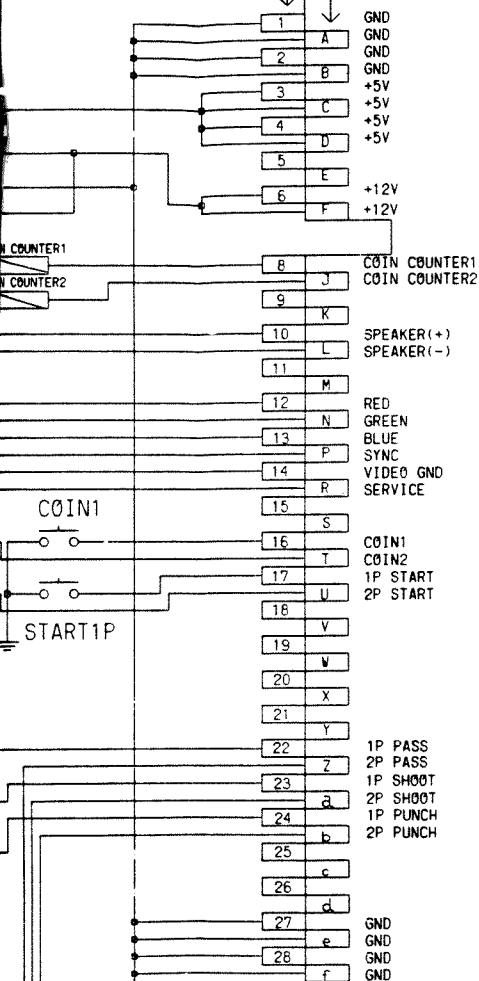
1
A
2
B
3
C
4
D
5
E
6
F
N COUNTER1
N COUNTER2
8
J
9
K
10
L
11
M
12
N
13
P
14
R
15
S
16
T
17
U
18
V
19
W
20
X
21
Y
22
Z
23
a
24
b
25
c
26
d
27
e
28
f

GND
GND
GND
GND
+5V
+5V
+5V
+5V
+12V
+12V
CØIN CØUNTER1
CØIN CØUNTER2
SPEAKER(+)
SPEAKER(-)
RED
GREEN
BLUE
SYNC
VIDEØ GND
SERVICE
CØIN1
CØIN2
1P START
2P START
1P PASS
2P PASS
1P SHØØT
2P SHØØT
1P PUNCH
2P PUNCH
GND
GND
GND
GND

CØIN1
START1P